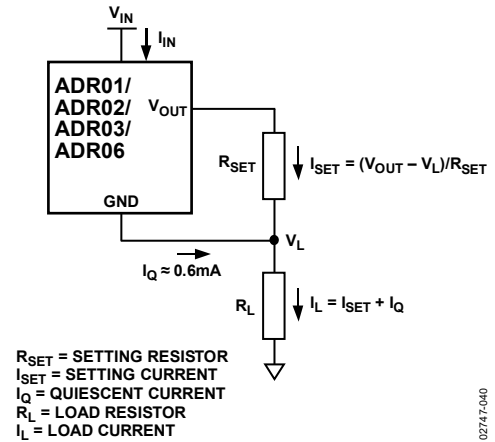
$V_{IN}$

$I_{IN}$

ADR01/
ADR02/
ADR03/
ADR06

$V_{OUT}$

GND

$R_{SET}$

$I_{SET} = (V_{OUT} – V_L)/R_{SET}$

$V_L$

$I_Q \approx 0.6mA$

$R_L$

$I_L = I_{SET} + I_Q$

$R_{SET}$ = SETTING RESISTOR
$I_{SET}$ = SETTING CURRENT
$I_Q$ = QUIESCENT CURRENT
$R_L$ = LOAD RESISTOR
$I_L$ = LOAD CURRENT

02747-040